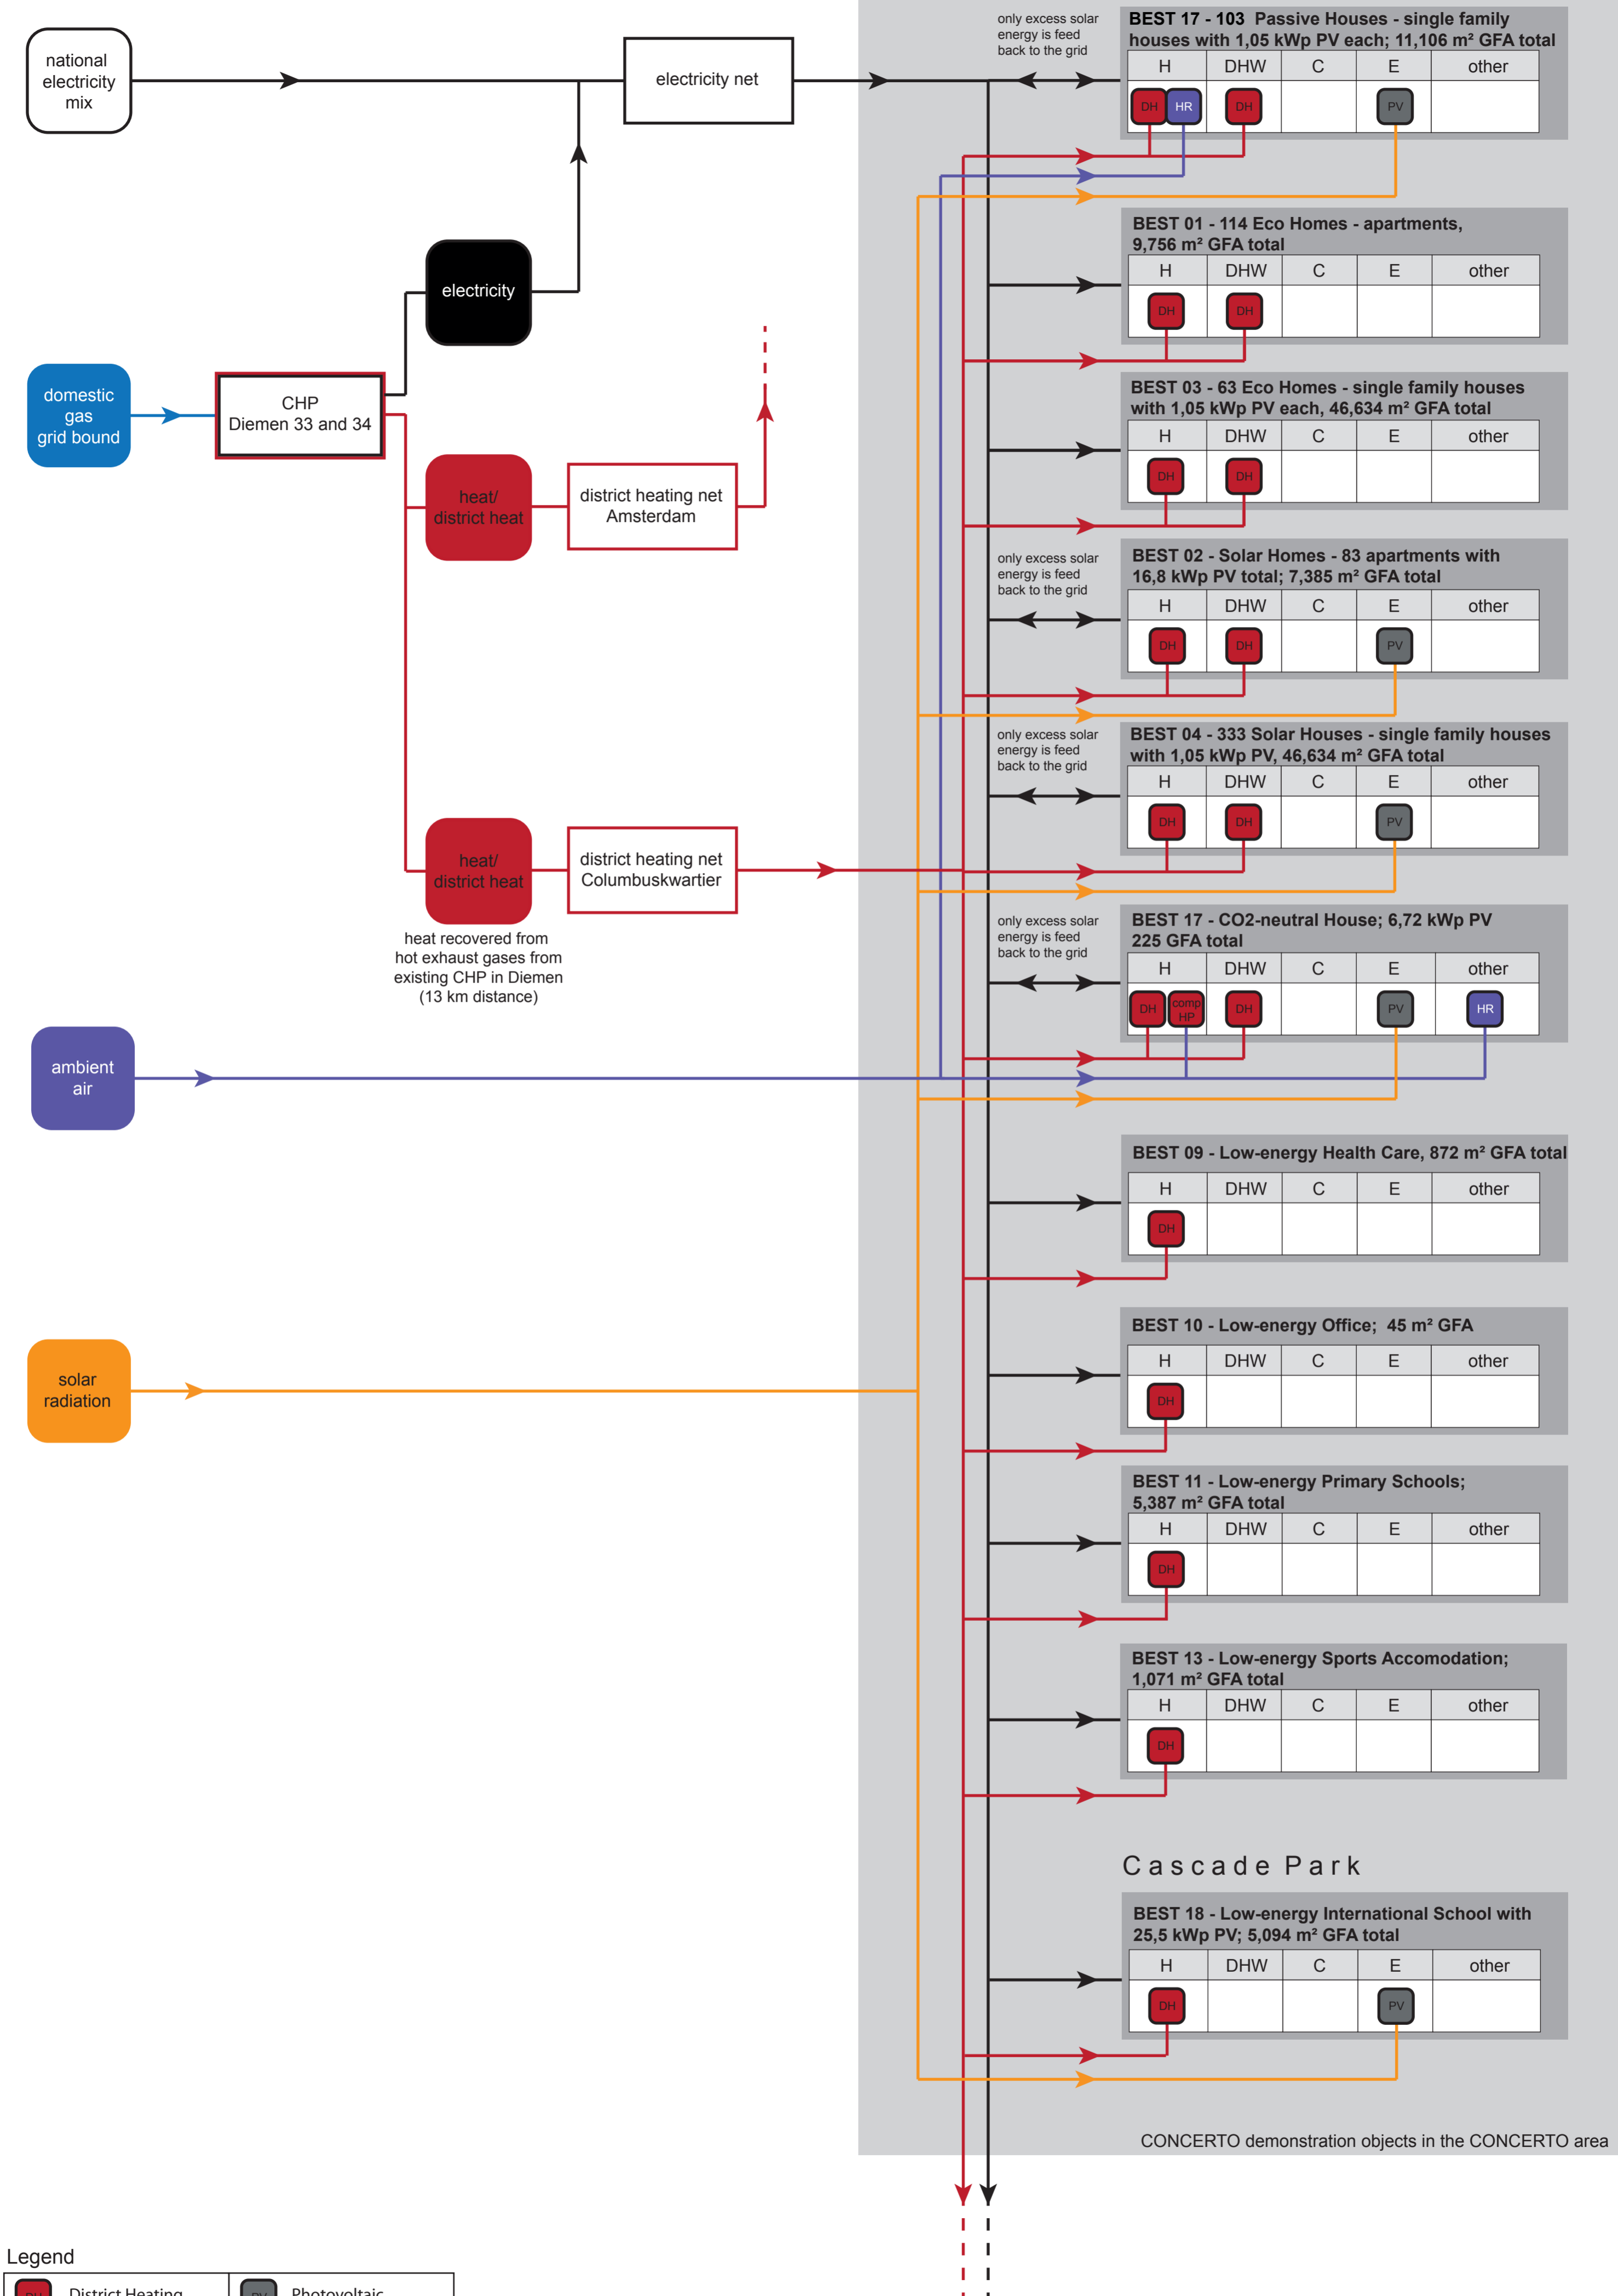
national electricity mix

electricity net

only excess solar energy is feed back to the grid

BEST 17 - 103 Passive Houses - single family houses with 1,05 kWp PV each; 11,106 m² GFA total

| H | DHW | C | E | other |
|---|---|---|---|---|
| DH HR | DH | | PV | |

electricity

BEST 01 - 114 Eco Homes - apartments, 9,756 m² GFA total

| H | DHW | C | E | other |
|---|---|---|---|---|
| DH | DH | | | |

domestic gas grid bound

CHP Diemen 33 and 34

BEST 03 - 63 Eco Homes - single family houses with 1,05 kWp PV each, 46,634 m² GFA total

| H | DHW | C | E | other |
|---|---|---|---|---|
| DH | DH | | | |

heat/ district heat

district heating net Amsterdam

only excess solar energy is feed back to the grid

BEST 02 - Solar Homes - 83 apartments with 16,8 kWp PV total; 7,385 m² GFA total

| H | DHW | C | E | other |
|---|---|---|---|---|
| DH | DH | | PV | |

only excess solar energy is feed back to the grid

BEST 04 - 333 Solar Houses - single family houses with 1,05 kWp PV, 46,634 m² GFA total

| H | DHW | C | E | other |
|---|---|---|---|---|
| DH | DH | | PV | |

heat/ district heat

district heating net Columbuskwartier

heat recovered from hot exhaust gases from existing CHP in Diemen (13 km distance)

only excess solar energy is feed back to the grid

BEST 17 - CO2-neutral House; 6,72 kWp PV 225 GFA total

| H | DHW | C | E | other |
|---|---|---|---|---|
| DH comp HP | DH | | PV | HR |

ambient air

BEST 09 - Low-energy Health Care, 872 m² GFA total

| H | DHW | C | E | other |
|---|---|---|---|---|
| DH | | | | |

solar radiation

BEST 10 - Low-energy Office; 45 m² GFA

| H | DHW | C | E | other |
|---|---|---|---|---|
| DH | | | | |

BEST 11 - Low-energy Primary Schools; 5,387 m² GFA total

| H | DHW | C | E | other |
|---|---|---|---|---|
| DH | | | | |

BEST 13 - Low-energy Sports Accomodation; 1,071 m² GFA total

| H | DHW | C | E | other |
|---|---|---|---|---|
| DH | | | | |

Cascade Park

BEST 18 - Low-energy International School with 25,5 kWp PV; 5,094 m² GFA total

| H | DHW | C | E | other |
|---|---|---|---|---|
| DH | | | PV | |

CONCERTO demonstration objects in the CONCERTO area

Legend

DH District Heating | PV Photovoltaic